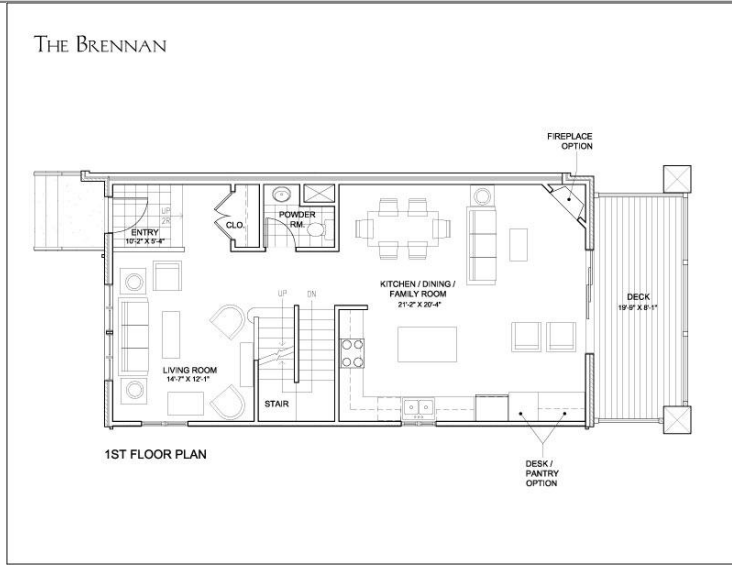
THE BRENNAN

FIREPLACE OPTION

ENTRY 10'-2" X 5'-4"

UP 2R

CLO.

POWDER RM.

KITCHEN / DINING / FAMILY ROOM 21'-2" X 20'-4"

DECK 19'-9" X 8'-1"

UP DN

LIVING ROOM 14'-7" X 12'-1"

STAIR

1ST FLOOR PLAN

DESK / PANTRY OPTION